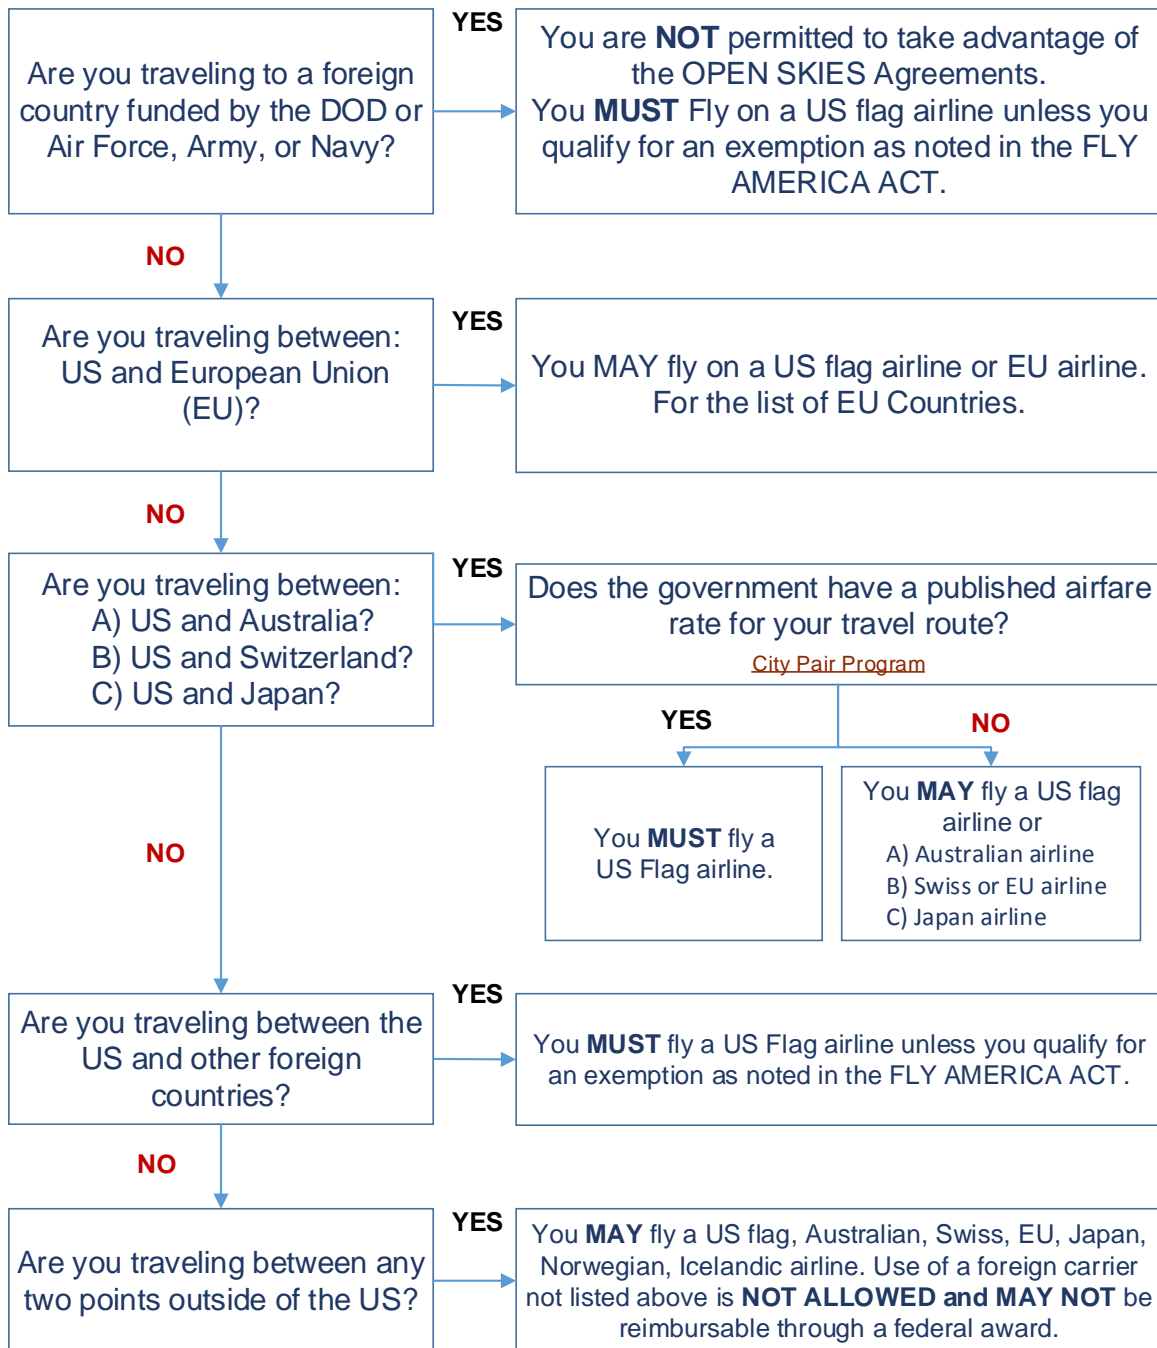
Are you traveling to a foreign country funded by the DOD or Air Force, Army, or Navy?

YES

You are NOT permitted to take advantage of the OPEN SKIES Agreements.
You MUST Fly on a US flag airline unless you qualify for an exemption as noted in the FLY AMERICA ACT.

NO

Are you traveling between: US and European Union (EU)?

YES

You MAY fly on a US flag airline or EU airline. For the list of EU Countries.

NO

Are you traveling between:
A) US and Australia?
B) US and Switzerland?
C) US and Japan?

YES

Does the government have a published airfare rate for your travel route?
City Pair Program

YES

NO

You MUST fly a US Flag airline.

You MAY fly a US flag airline or
A) Australian airline
B) Swiss or EU airline
C) Japan airline

NO

Are you traveling between the US and other foreign countries?

YES

You MUST fly a US Flag airline unless you qualify for an exemption as noted in the FLY AMERICA ACT.

NO

Are you traveling between any two points outside of the US?

YES

You MAY fly a US flag, Australian, Swiss, EU, Japan, Norwegian, Icelandic airline. Use of a foreign carrier not listed above is NOT ALLOWED and MAY NOT be reimbursable through a federal award.